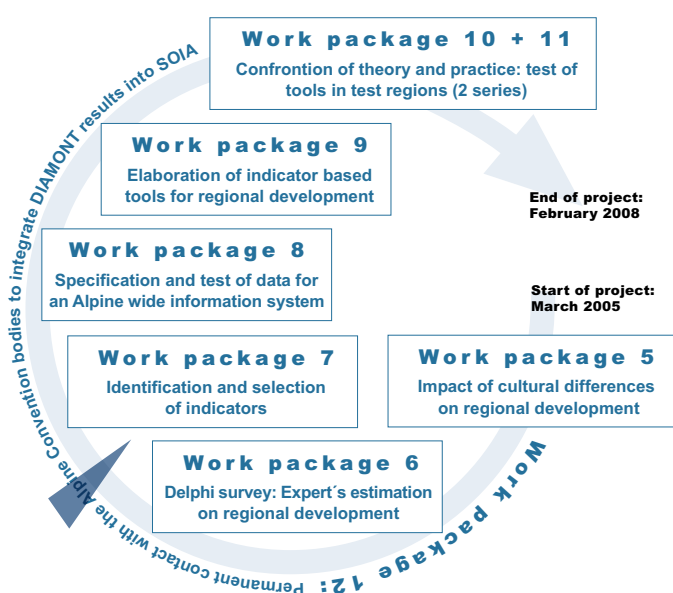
Work package 10 + 11
Confrontion of theory and practice: test of tools in test regions (2 series)

Work package 9
Elaboration of indicator based tools for regional development

End of project: February 2008

Work package 8
Specification and test of data for an Alpine wide information system

Start of project: March 2005

Work package 7
Identification and selection of indicators

Work package 5
Impact of cultural differences on regional development

Work package 6
Delphi survey: Expert´s estimation on regional development

Work package 12: Permanent contact with the Alpine Convention bodies to integrate DIAMONT results into SOIA